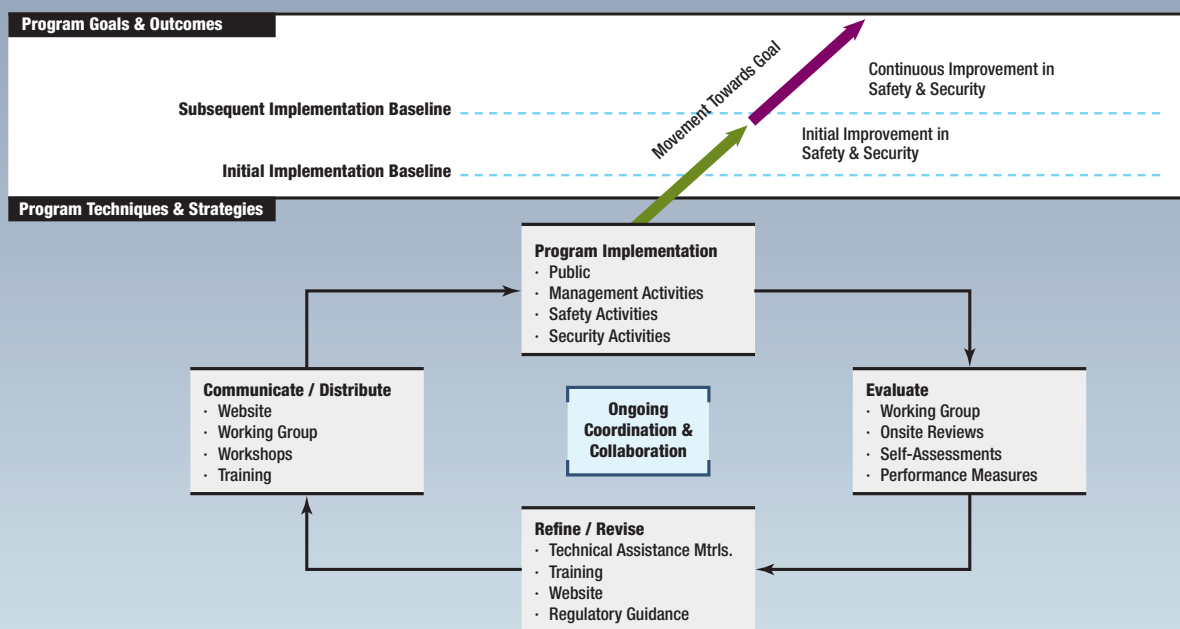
Program Goals & Outcomes

Movement Towards Goal

Continuous Improvement in Safety & Security

Subsequent Implementation Baseline

Initial Improvement in Safety & Security

Initial Implementation Baseline

Program Techniques & Strategies

Program Implementation
· Public
· Management Activities
· Safety Activities
· Security Activities

Communicate / Distribute
· Website
· Working Group
· Workshops
· Training

Ongoing Coordination & Collaboration

Evaluate
· Working Group
· Onsite Reviews
· Self-Assessments
· Performance Measures

Refine / Revise
· Technical Assistance Mtrls.
· Training
· Website
· Regulatory Guidance